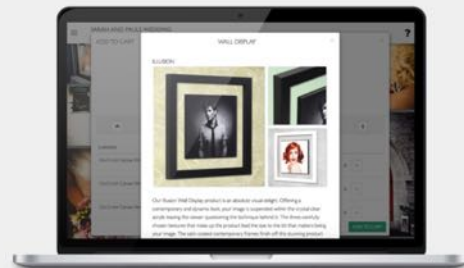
SARAH AND PAUL WEDDING

ADDED CART

WALL DISPLAY

ILLUSION

Our Illusion Wall Display product is an absolute visual delight. Offering a contemporary and dynamic look, your image is suspended within the crystal clear acrylic leaving the viewer questioning the technique behind it. The three carefully chosen textures that make up the product lend the eye to the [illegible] your image. The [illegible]

?